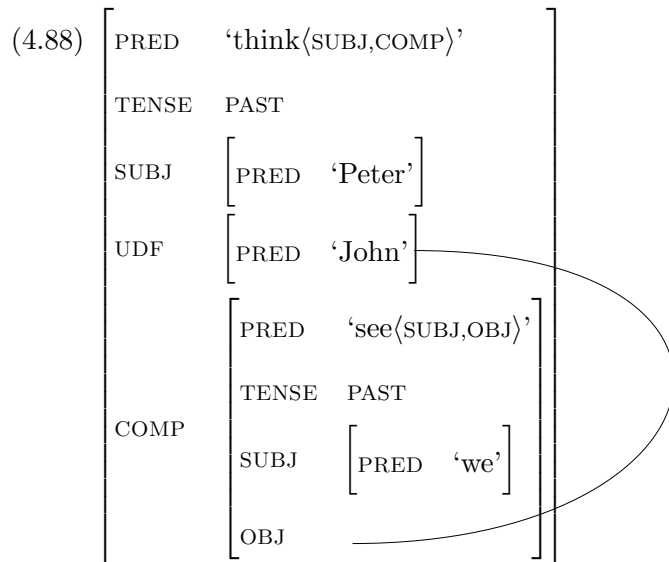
(4.88)

| | |
|---|---|
| PRED | 'think⟨SUBJ,COMP⟩' |
| TENSE | PAST |
| SUBJ | [PRED 'Peter'] |
| UDF | [PRED 'John'] |
| COMP | [PRED 'see⟨SUBJ,OBJ⟩' <br> TENSE PAST <br> SUBJ [PRED 'we'] <br> OBJ] |